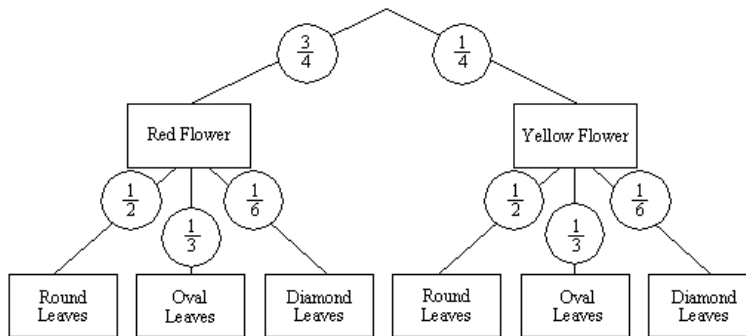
$\frac{3}{4}$

$\frac{1}{4}$

Red Flower

Yellow Flower

$\frac{1}{2}$

$\frac{1}{3}$

$\frac{1}{6}$

$\frac{1}{2}$

$\frac{1}{3}$

$\frac{1}{6}$

Round Leaves

Oval Leaves

Diamond Leaves

Round Leaves

Oval Leaves

Diamond Leaves